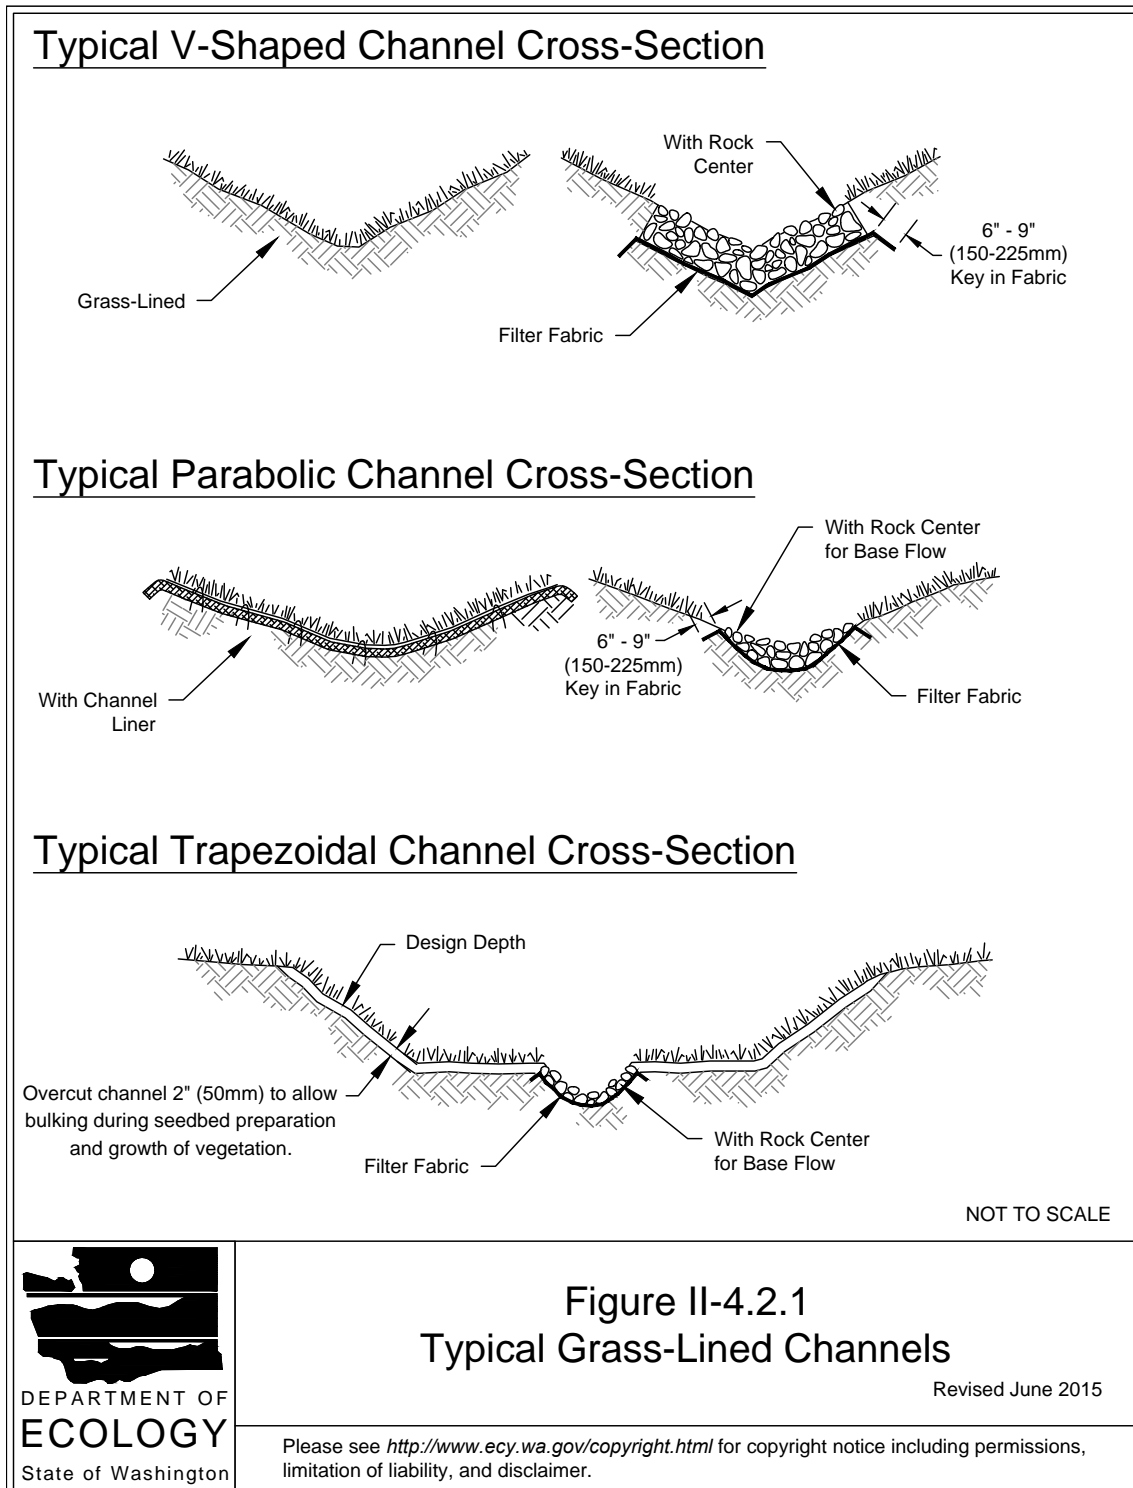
Typical V-Shaped Channel Cross-Section

Grass-Lined

With Rock Center

6" - 9" (150-225mm) Key in Fabric

Filter Fabric

Typical Parabolic Channel Cross-Section

With Channel Liner

With Rock Center for Base Flow

6" - 9" (150-225mm) Key in Fabric

Filter Fabric

Typical Trapezoidal Channel Cross-Section

Design Depth

Overcut channel 2" (50mm) to allow bulking during seedbed preparation and growth of vegetation.

Filter Fabric

With Rock Center for Base Flow

NOT TO SCALE

DEPARTMENT OF
ECOLOGY
State of Washington

Figure II-4.2.1
Typical Grass-Lined Channels

Revised June 2015

Please see *http://www.ecy.wa.gov/copyright.html* for copyright notice including permissions, limitation of liability, and disclaimer.